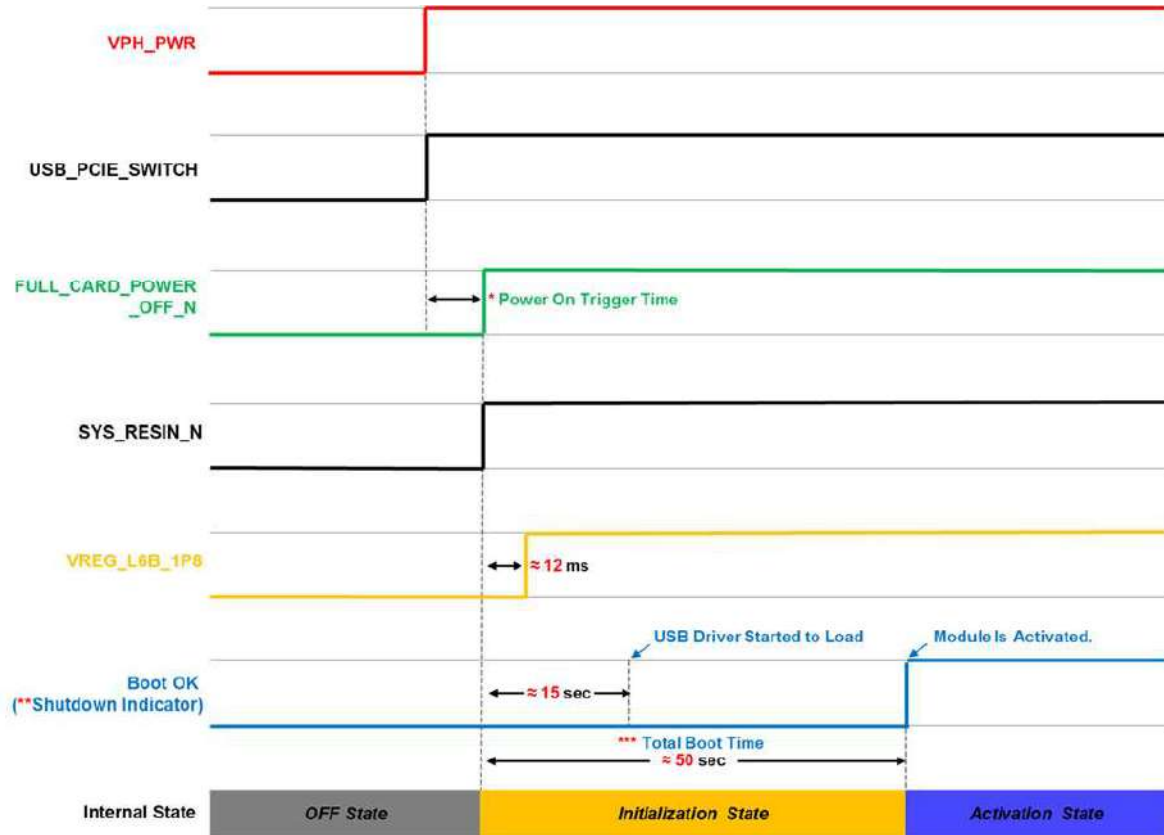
VPH_PWR

USB_PCIE_SWITCH

FULL_CARD_POWER _OFF_N

* Power On Trigger Time

SYS_RESIN_N

VREG_L6B_1P8

≈ 12 ms

USB Driver Started to Load

Module Is Activated.

Boot OK (**Shutdown Indicator)

≈ 15 sec

*** Total Boot Time

≈ 50 sec

Internal State

OFF State

Initialization State

Activation State